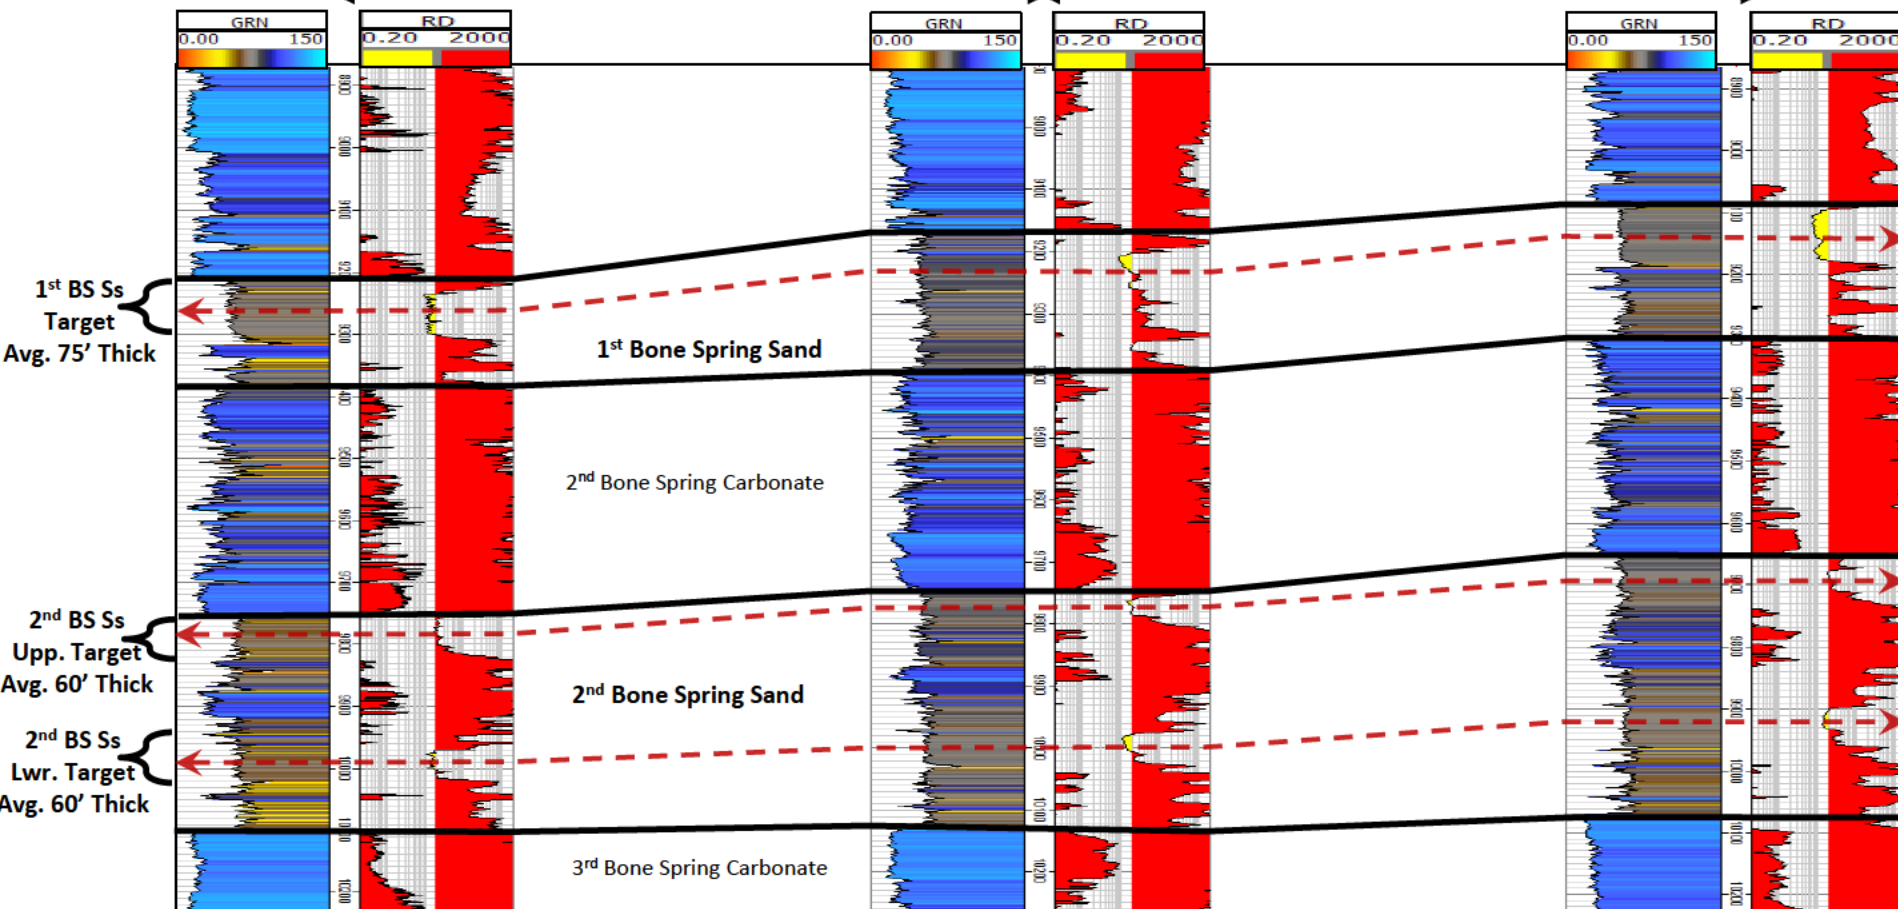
GRN
0.00 150
RD
0.20 2000
GRN
0.00 150
RD
0.20 2000
GRN
0.00 150
RD
0.20 2000

1st BS Ss Target Avg. 75' Thick

1st Bone Spring Sand

2nd Bone Spring Carbonate

2nd BS Ss Upp. Target Avg. 60' Thick

2nd Bone Spring Sand

2nd BS Ss Lwr. Target Avg. 60' Thick

3rd Bone Spring Carbonate